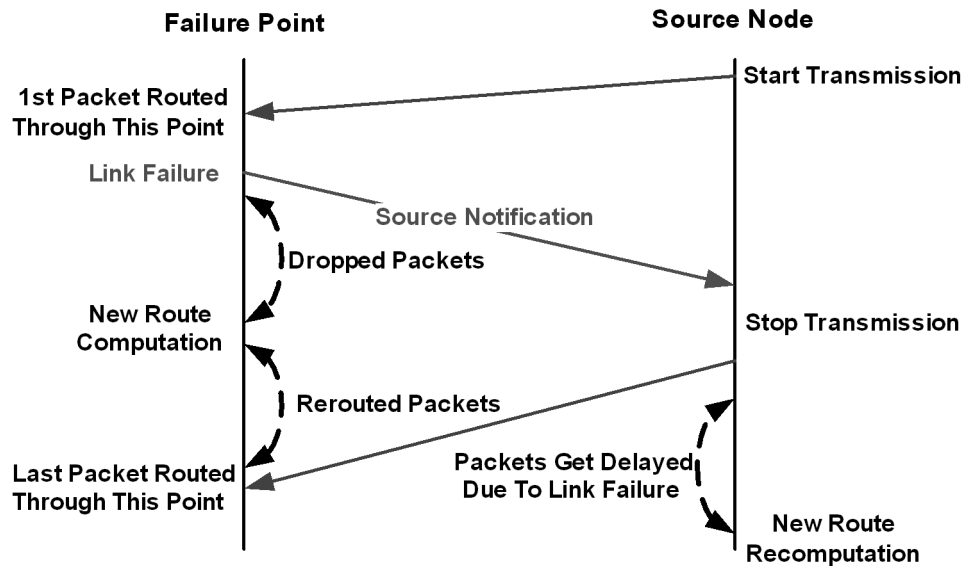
Failure Point

Source Node

Start Transmission

1st Packet Routed Through This Point

Link Failure

Source Notification

Dropped Packets

New Route Computation

Stop Transmission

Rerouted Packets

Last Packet Routed Through This Point

Packets Get Delayed Due To Link Failure

New Route Recomputation